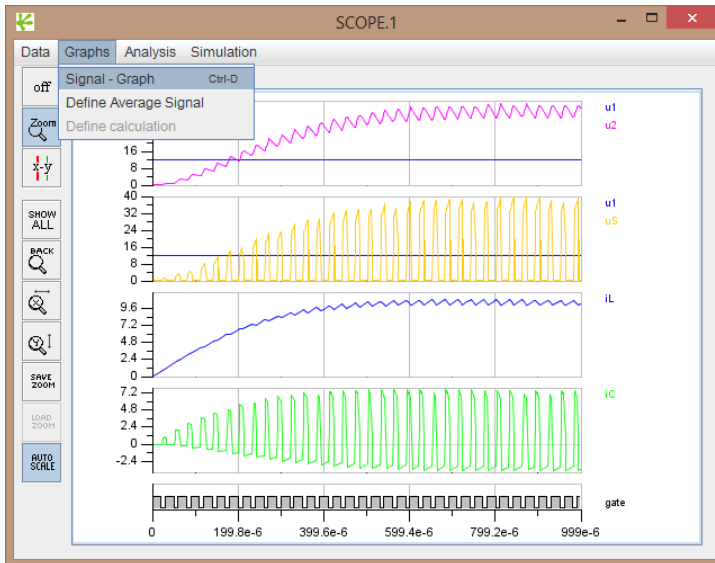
SCOPE.1

Data Graphs Analysis Simulation

Signal - Graph Ctrl-D
Define Average Signal
Define calculation

off
Zoom
x-y
SHOW ALL
BACK
SAVE ZOOM
LOAD ZOOM
AUTO SCALE

16
8
0
u1
u2

40
32
24
16
8
0
u1
uS

9.6
7.2
4.8
2.4
0
iL

7.2
4.8
2.4
0
-2.4
iC

gate

0 199.8e-6 399.6e-6 599.4e-6 799.2e-6 999e-6